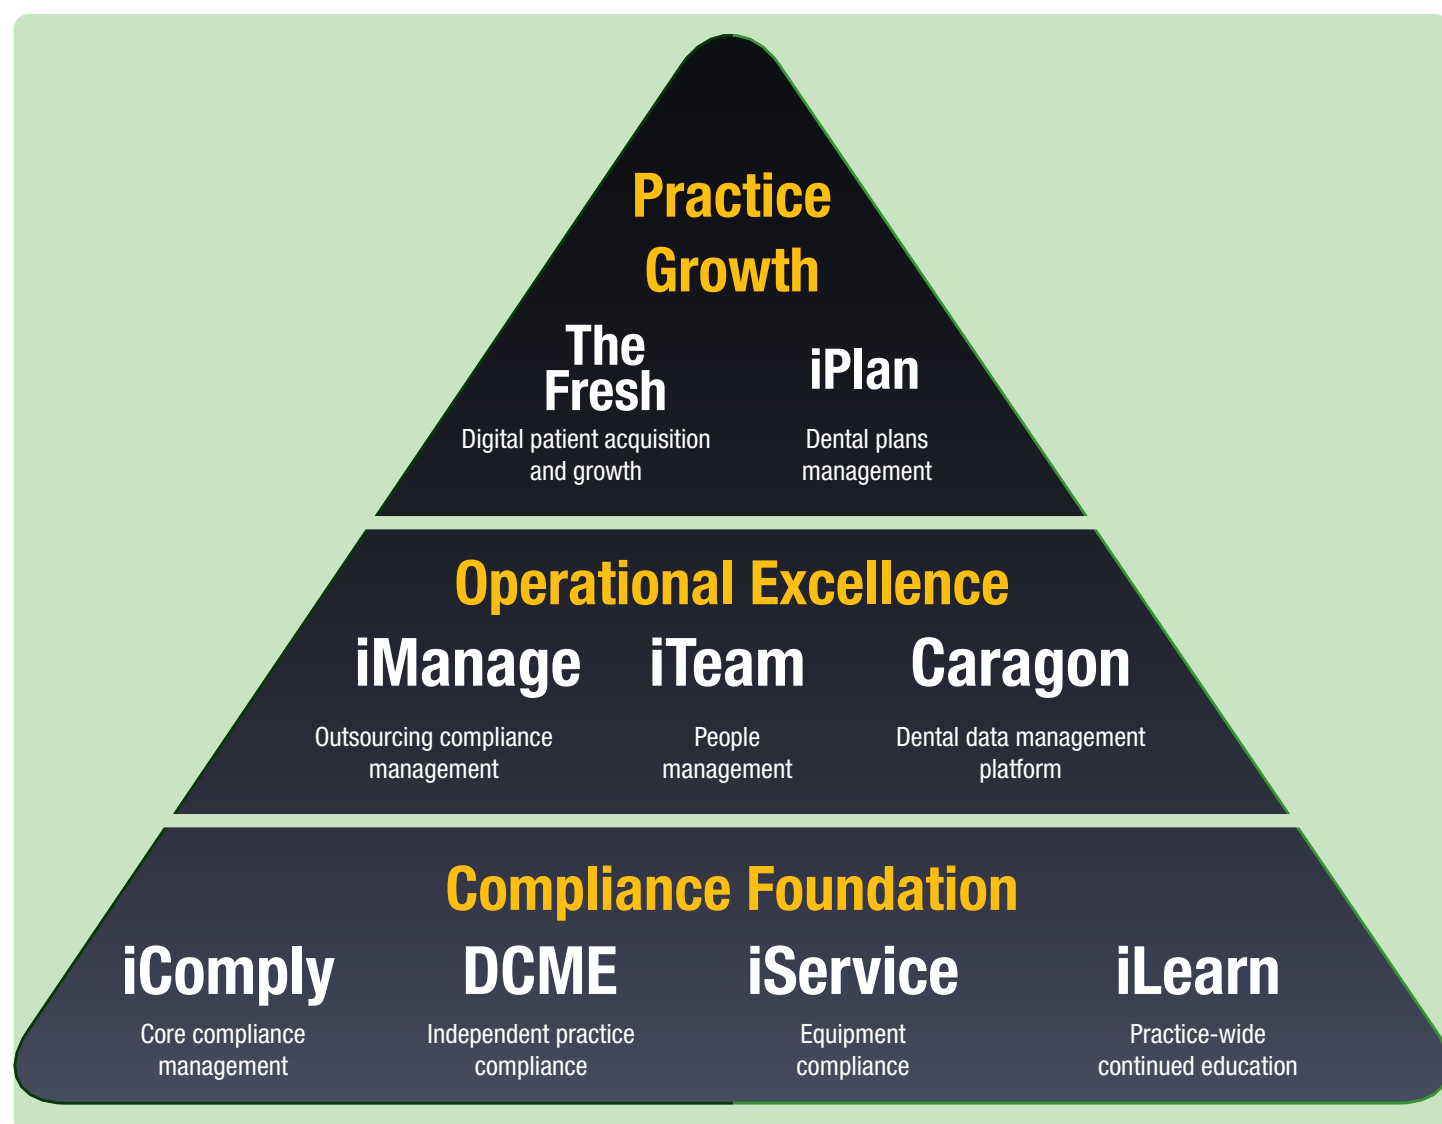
Practice Growth

The Fresh
Digital patient acquisition and growth

iPlan
Dental plans management

Operational Excellence

iManage
Outsourcing compliance management

iTeam
People management

Caragon
Dental data management platform

Compliance Foundation

iComply
Core compliance management

DCME
Independent practice compliance

iService
Equipment compliance

iLearn
Practice-wide continued education